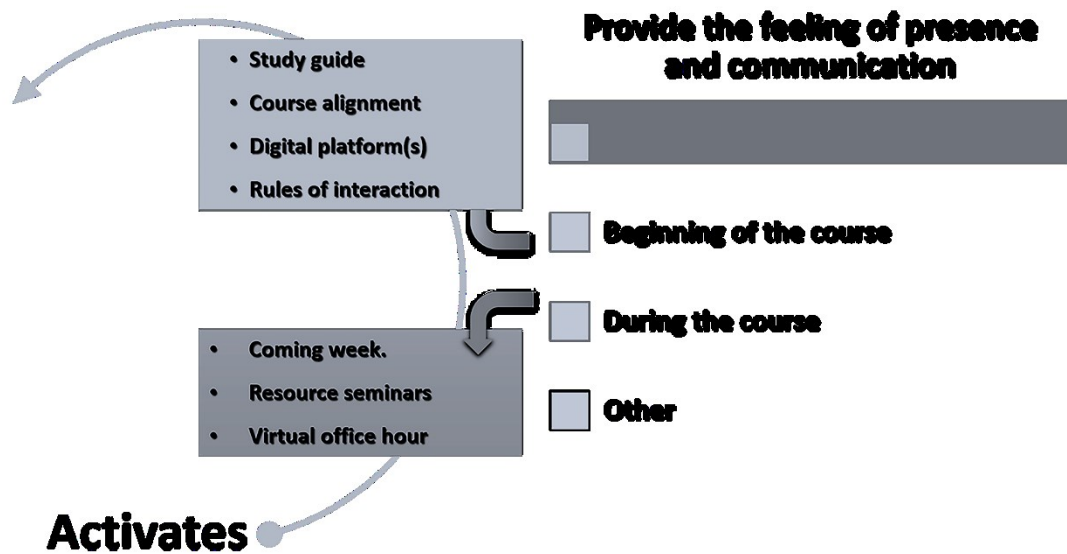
Provide the feeling of presence and communication

• Study guide
• Course alignment
• Digital platform(s)
• Rules of interaction

Beginning of the course

During the course

• Coming week.
• Resource seminars
• Virtual office hour

Other

Activates